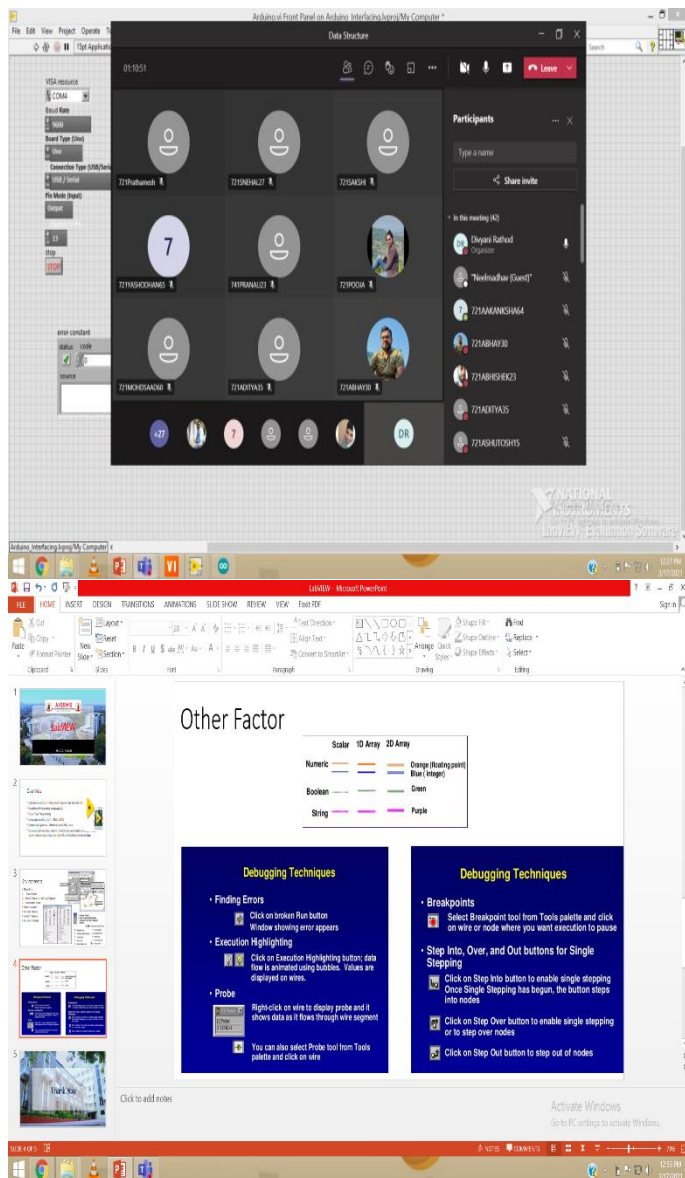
Arduino.vi Front Panel on Arduino_Interfacing.lvproj/My Computer *

File Edit View Project Operate T

15pt Applicatio

Search

VISA resource
COM4

Baud Rate
9600

Board Type (Uno)
Uno

Connection Type (USB/Seri
USB / Serial

Pin Mode (Input)
Output

13

stop
STOP

error constant
status code
0

source

Data Structure

01:10:51

Leave

721Prathamesh
721SNEHAL27
721SAKSHI
721YASHODHAN65
741PRANALI23
721POOJA
721MOHDSAAD60
721ADITYA35
721ABHAY30

+27
7
DR

Participants
Type a name
Share invite
In this meeting (42)
Divyani Rathod
Organizer
"Neelmadhav (Guest)"
721AAKANKSHA64
721ABHAY30
721ABHISHEK23
721ADITYA35
721ASHUTOSH15

NATIONAL INSTRUMENTS
LabVIEW Evaluation Software

Arduino_Interfacing.lvproj/My Computer

12:27 PM
3/17/2021

LabVIEW - Microsoft PowerPoint

FILE HOME INSERT DESIGN TRANSITIONS ANIMATIONS SLIDE SHOW REVIEW VIEW Foxit PDF

Sign in

Cut
Copy
Format Painter
Paste
Clipboard
New Slide
Layout
Reset
Section
Slides
Font
Text Direction
Align Text
Convert to SmartArt
Paragraph
Arrange
Quick Styles
Shape Fill
Shape Outline
Shape Effects
Drawing
Find
Replace
Select
Editing

1
LabVIEW
2
Overview
3
Environment
4
Other Factor
5
Thank You

Other Factor

| | Scalar | 1D Array | 2D Array | |
|---|---|---|---|---|
| Numeric | | | | Orange (floating point) Blue ( integer) |
| Boolean | | | | Green |
| String | | | | Purple |

Debugging Techniques

• Finding Errors
Click on broken Run button
Window showing error appears

• Execution Highlighting
Click on Execution Highlighting button; data flow is animated using bubbles. Values are displayed on wires.

• Probe
Right-click on wire to display probe and it shows data as it flows through wire segment

You can also select Probe tool from Tools palette and click on wire

Debugging Techniques

• Breakpoints
Select Breakpoint tool from Tools palette and click on wire or node where you want execution to pause

• Step Into, Over, and Out buttons for Single Stepping
Click on Step Into button to enable single stepping Once Single Stepping has begun, the button steps into nodes

Click on Step Over button to enable single stepping or to step over nodes

Click on Step Out button to step out of nodes

Click to add notes

Activate Windows
Go to PC settings to activate Windows.

SLIDE 4 OF 5
NOTES COMMENTS
79%

12:33 PM
3/17/2021